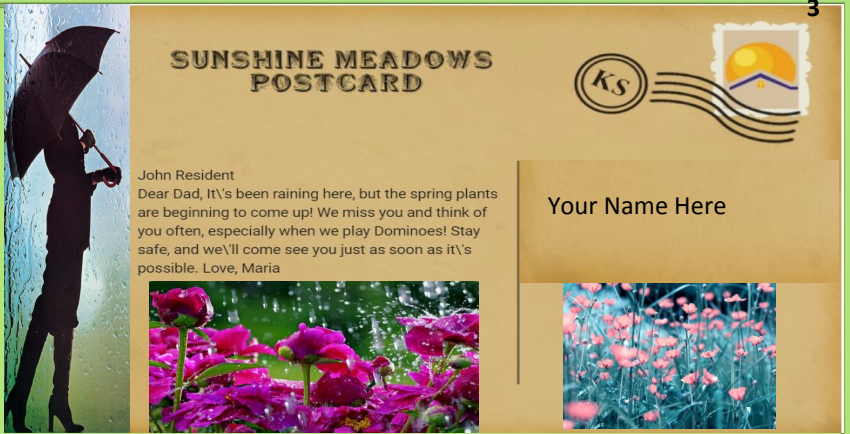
3

SUNSHINE MEADOWS POSTCARD

KS

John Resident
Dear Dad, It\'s been raining here, but the spring plants are beginning to come up! We miss you and think of you often, especially when we play Dominoes! Stay safe, and we\'ll come see you just as soon as it\'s possible. Love, Maria

Your Name Here